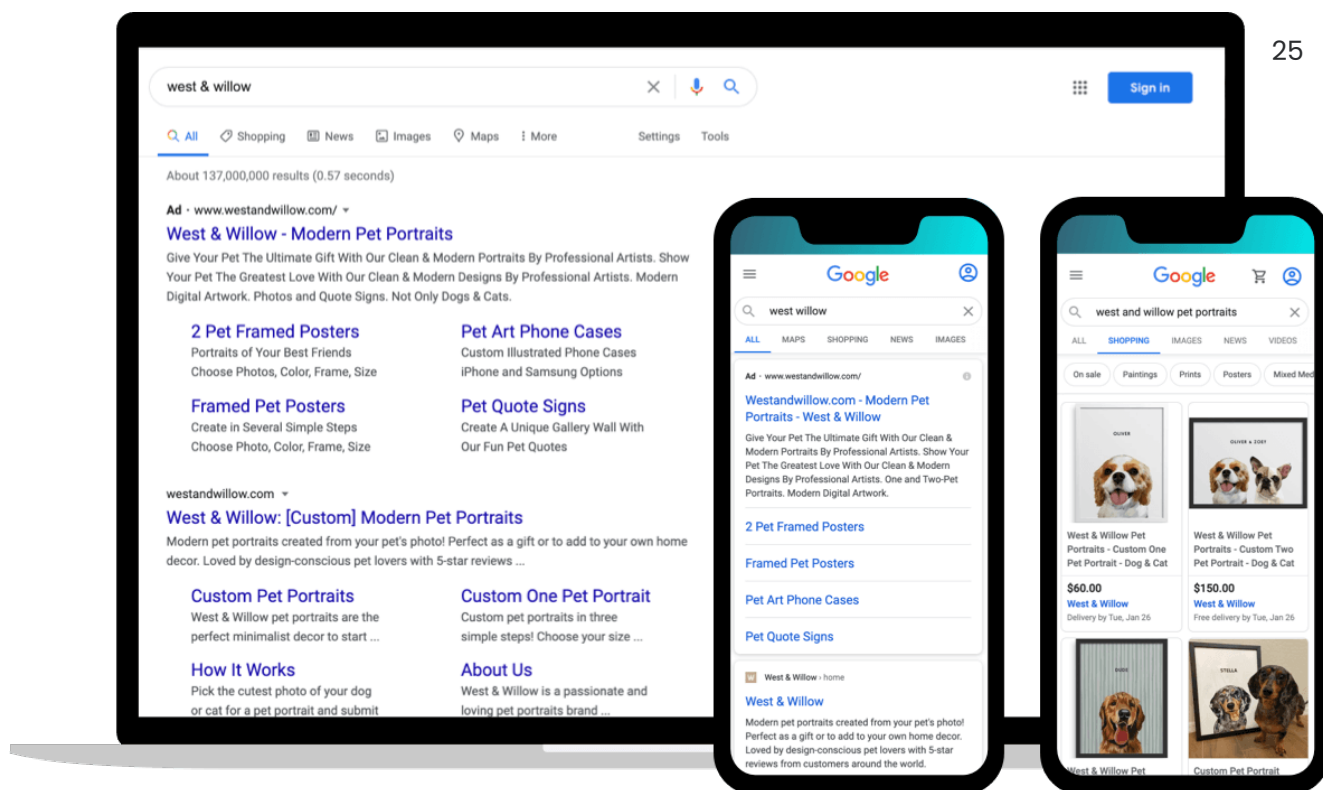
25

west & willow

Sign in

All Shopping News Images Maps More Settings Tools

About 137,000,000 results (0.57 seconds)

Ad · www.westandwillow.com/

West & Willow - Modern Pet Portraits

Give Your Pet The Ultimate Gift With Our Clean & Modern Portraits By Professional Artists. Show Your Pet The Greatest Love With Our Clean & Modern Designs By Professional Artists. Modern Digital Artwork. Photos and Quote Signs. Not Only Dogs & Cats.

2 Pet Framed Posters
Portraits of Your Best Friends
Choose Photos, Color, Frame, Size

Pet Art Phone Cases
Custom Illustrated Phone Cases
iPhone and Samsung Options

Framed Pet Posters
Create in Several Simple Steps
Choose Photo, Color, Frame, Size

Pet Quote Signs
Create A Unique Gallery Wall With
Our Fun Pet Quotes

westandwillow.com

West & Willow: [Custom] Modern Pet Portraits

Modern pet portraits created from your pet's photo! Perfect as a gift or to add to your own home decor. Loved by design-conscious pet lovers with 5-star reviews ...

Custom Pet Portraits
West & Willow pet portraits are the perfect minimalist decor to start ...

Custom One Pet Portrait
Custom pet portraits in three simple steps! Choose your size ...

How It Works
Pick the cutest photo of your dog or cat for a pet portrait and submit

About Us
West & Willow is a passionate and loving pet portraits brand ...

Google

west willow

ALL MAPS SHOPPING NEWS IMAGES

Ad · www.westandwillow.com/

Westandwillow.com - Modern Pet Portraits - West & Willow

Give Your Pet The Ultimate Gift With Our Clean & Modern Portraits By Professional Artists. Show Your Pet The Greatest Love With Our Clean & Modern Designs By Professional Artists. One and Two-Pet Portraits. Modern Digital Artwork.

2 Pet Framed Posters

Framed Pet Posters

Pet Art Phone Cases

Pet Quote Signs

West & Willow › home

West & Willow

Modern pet portraits created from your pet's photo! Perfect as a gift or to add to your own home decor. Loved by design-conscious pet lovers with 5-star reviews from customers around the world.

Google

west and willow pet portraits

ALL SHOPPING IMAGES NEWS VIDEOS

On sale Paintings Prints Posters Mixed Med

OLIVER

OLIVER & ZOEY

West & Willow Pet Portraits - Custom One Pet Portrait - Dog & Cat
$60.00
West & Willow
Delivery by Tue, Jan 26

West & Willow Pet Portraits - Custom Two Pet Portrait - Dog & Cat
$150.00
West & Willow
Free delivery by Tue, Jan 26

DOGE

STELLA

West & Willow Pet

Custom Pet Portrait